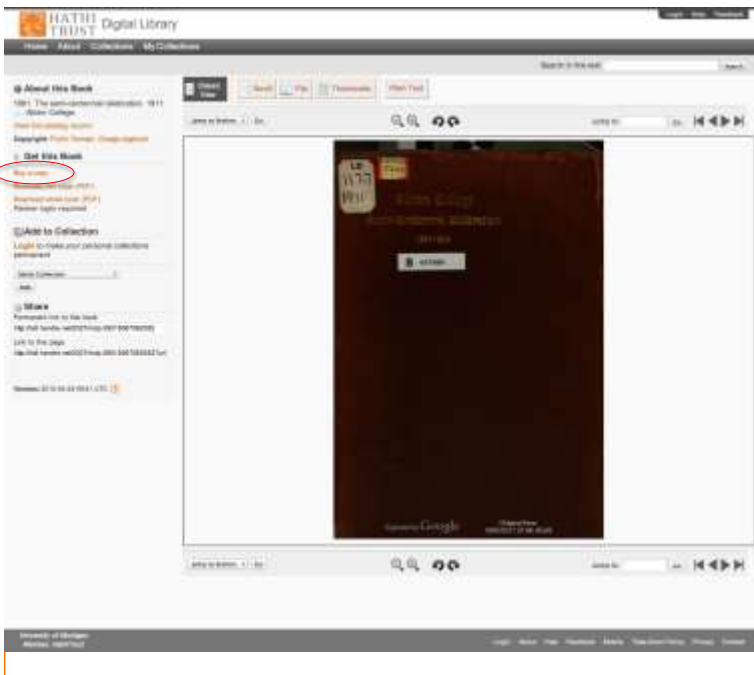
HATHI TRUST Digital Library

Login Help Feedback

Home About Collections My Collections

Search in this text Search

About this Book

1861. The semi-centennial celebration. 1911 ... Albion College

View full catalog record

Copyright: Public Domain, Google-digitized

Get this Book

Buy a copy

Download this page (PDF)

Download whole book (PDF)
Partner login required

Add to Collection

Login to make your personal collections permanent

Select Collection

Add

Share

Permanent link to this book

http://hdl.handle.net/2027/mdp.39015071662585

Link to this page

http://hdl.handle.net/2027/mdp.39015071662585?urlappend=%3Bseq=7

Version: 2012-04-03 00:41 UTC

Classic View

Scroll Flip Thumbnails Plain Text

Jump to Section Go

Jump to Go

LD 1771 .A62

Albion College

Semi-Centennial Celebration

1861-1911

Digitized by Google

Original from UNIVERSITY OF MICHIGAN

Jump to Section Go

Jump to Go

University of Michigan
Member, HathiTrust

Login About Help Feedback Mobile Take-Down Policy Privacy Contact